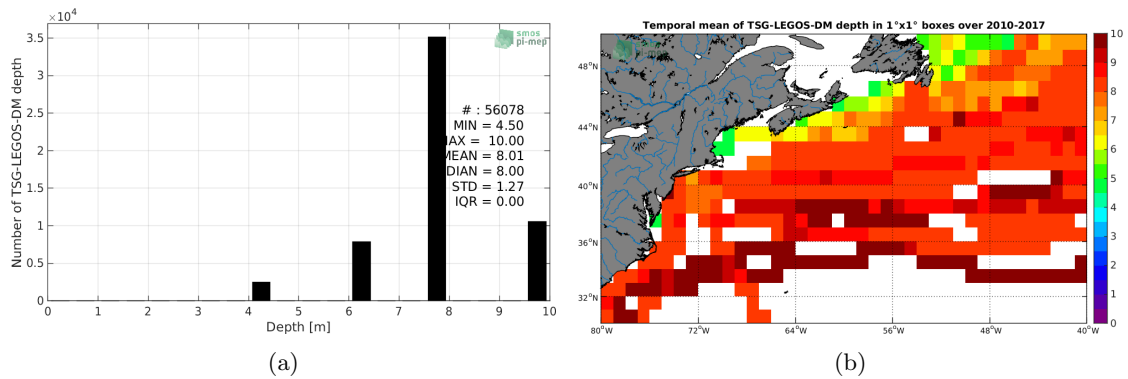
$\times10^4$

smos pi-mep

Number of TSG-LEGOS-DM depth

3.5
3
2.5
2
1.5
1
0.5
0

# : 56078
MIN = 4.50
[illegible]AX = 10.00
MEAN = 8.01
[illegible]DIAN = 8.00
STD = 1.27
IQR = 0.00

0 1 2 3 4 5 6 7 8 9 10

Depth [m]

(a)

Temporal mean of TSG-LEGOS-DM depth in 1°x1° boxes over 2010-2017

48°N
44°N
40°N
36°N
32°N

80°W 72°W 64°W 56°W 48°W 40°W

10
9
8
7
6
5
4
3
2
1
0

(b)